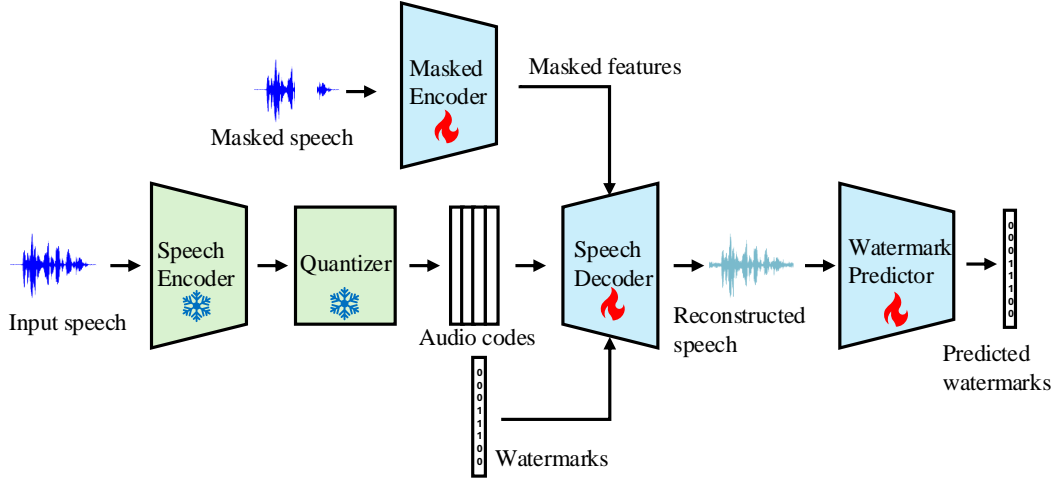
Masked Encoder

Masked features

Masked speech

Speech Encoder

Quantizer

Speech Decoder

Watermark Predictor

0
0
0
1
1
1
0
0

Input speech

Audio codes

Reconstructed speech

Predicted watermarks

0
0
0
1
1
1
0
0

Watermarks